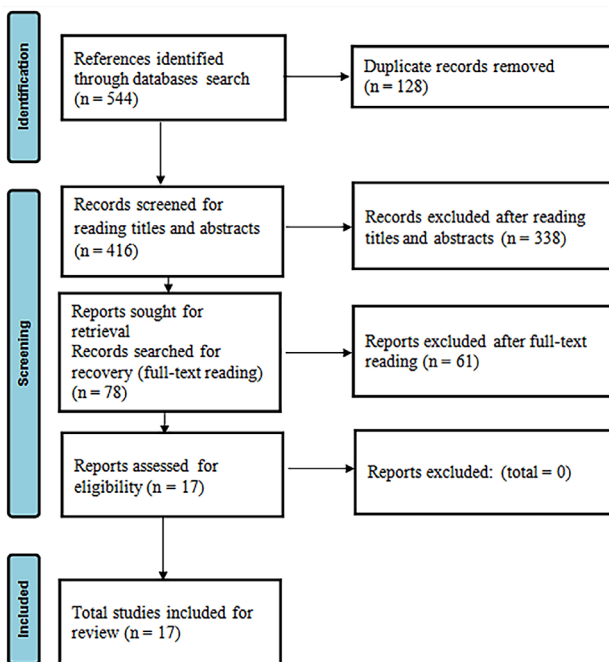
Identification

References identified through databases search (n = 544)

Duplicate records removed (n = 128)

Screening

Records screened for reading titles and abstracts (n = 416)

Records excluded after reading titles and abstracts (n = 338)

Reports sought for retrieval
Records searched for recovery (full-text reading) (n = 78)

Reports excluded after full-text reading (n = 61)

Reports assessed for eligibility (n = 17)

Reports excluded: (total = 0)

Included

Total studies included for review (n = 17)